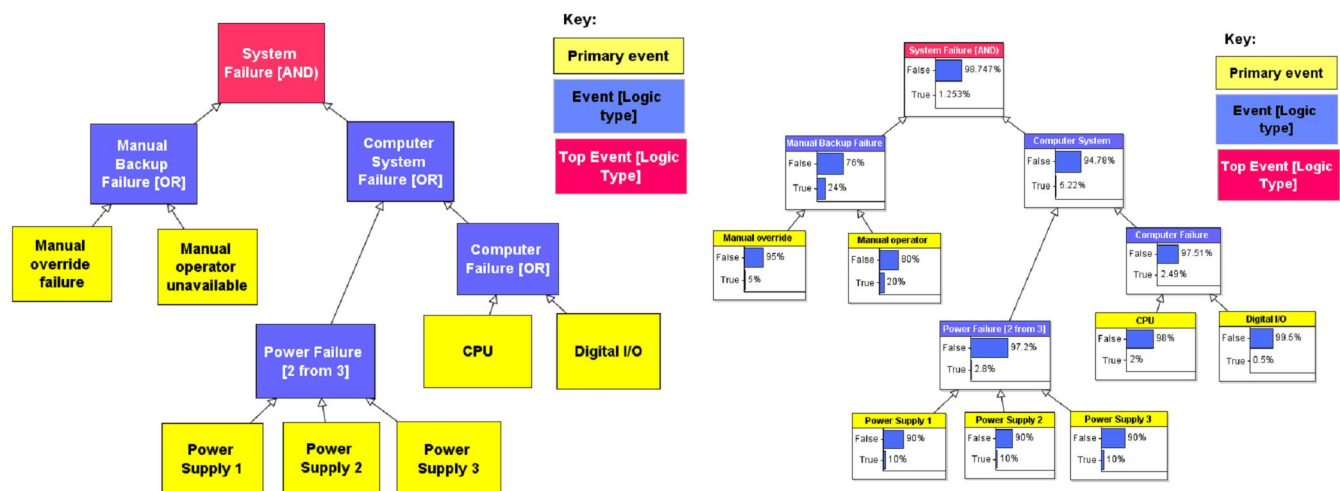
System Failure [AND]

Manual Backup Failure [OR]

Computer System Failure [OR]

Manual override failure

Manual operator unavailable

Computer Failure [OR]

Power Failure [2 from 3]

CPU

Digital I/O

Power Supply 1

Power Supply 2

Power Supply 3

Key:

Primary event

Event [Logic type]

Top Event [Logic Type]

System Failure (AND)
False 98.747%
True 1.253%

Manual Backup Failure
False 76%
True 24%

Computer System
False 94.78%
True 5.22%

Manual override
False 95%
True 5%

Manual operator
False 80%
True 20%

Computer Failure
False 97.51%
True 2.49%

Power Failure [2 from 3]
False 97.2%
True 2.8%

CPU
False 98%
True 2%

Digital I/O
False 99.5%
True 0.5%

Power Supply 1
False 90%
True 10%

Power Supply 2
False 90%
True 10%

Power Supply 3
False 90%
True 10%

Key:

Primary event

Event [Logic type]

Top Event [Logic Type]